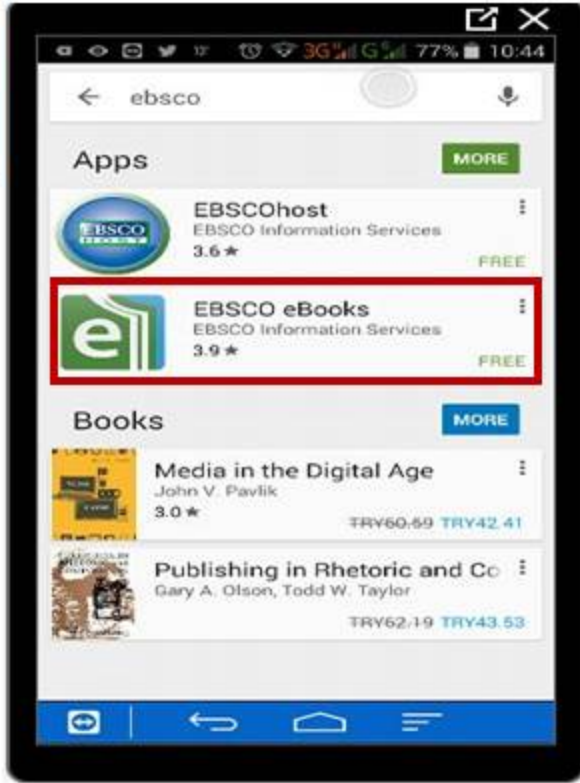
3G G 77% 10:44

ebsco

Apps

MORE

EBSCO

EBSCOhost
EBSCO Information Services
3.6 ★
FREE

EBSCO eBooks
EBSCO Information Services
3.9 ★
FREE

Books

MORE

Media in the Digital Age
John V. Pavlik
3.0 ★
~~TRY60.59~~ TRY42.41

Publishing in Rhetoric and Co
Gary A. Olson, Todd W. Taylor
~~TRY62.19~~ TRY43.53